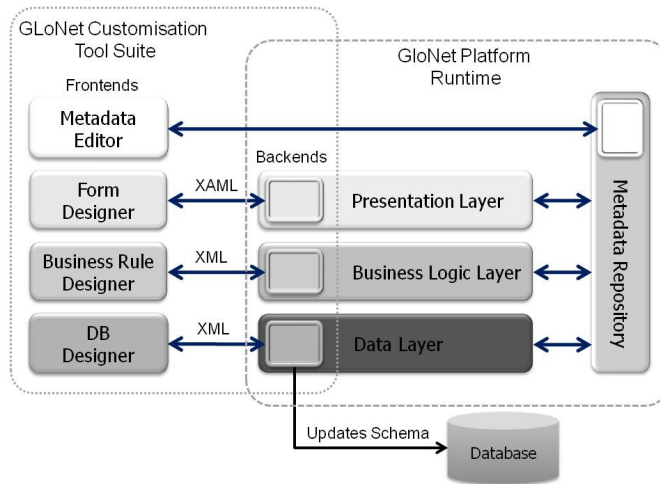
GLoNet Customisation Tool Suite

GloNet Platform Runtime

Frontends

Metadata Editor

Backends

Form Designer

XAML

Presentation Layer

Business Rule Designer

XML

Business Logic Layer

DB Designer

XML

Data Layer

Metadata Repository

Updates Schema

Database